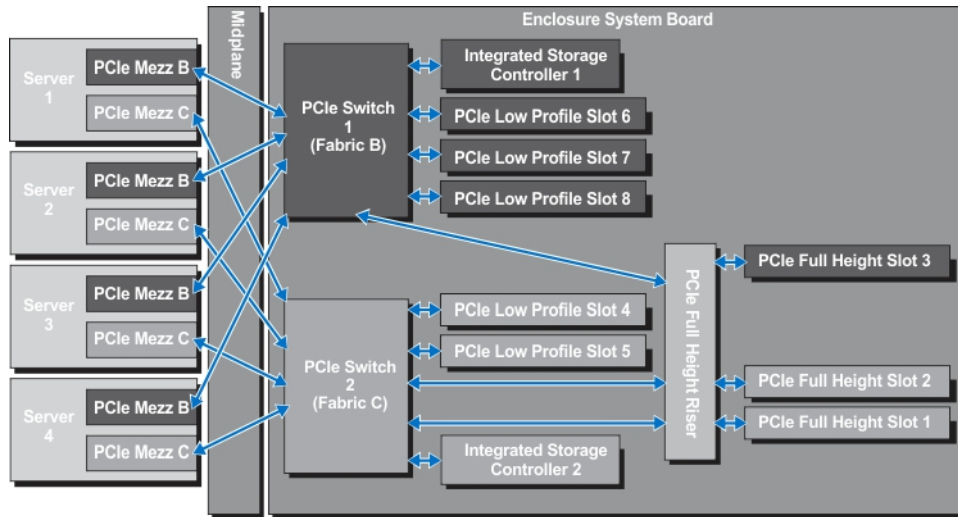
Midplane

Enclosure System Board

Server 1
PCIe Mezz B
PCIe Mezz C

Server 2
PCIe Mezz B
PCIe Mezz C

Server 3
PCIe Mezz B
PCIe Mezz C

Server 4
PCIe Mezz B
PCIe Mezz C

PCIe Switch 1 (Fabric B)

Integrated Storage Controller 1
PCIe Low Profile Slot 6
PCIe Low Profile Slot 7
PCIe Low Profile Slot 8

PCIe Switch 2 (Fabric C)

PCIe Low Profile Slot 4
PCIe Low Profile Slot 5
Integrated Storage Controller 2

PCIe Full Height Riser

PCIe Full Height Slot 3
PCIe Full Height Slot 2
PCIe Full Height Slot 1